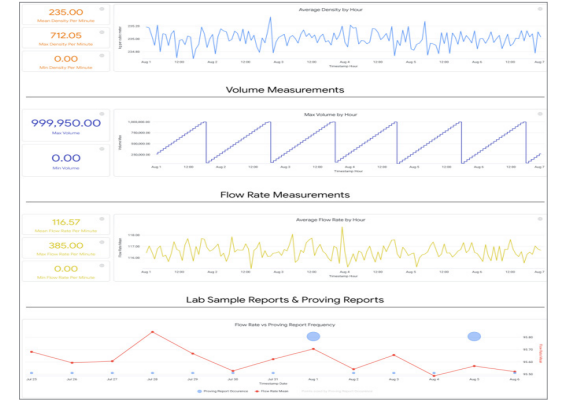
235.00
Mean Density Per Minute

712.05
Max Density Per Minute

0.00
Min Density Per Minute

Average Density by Hour

Timestamp Hour

Volume Measurements

999,950.00
Max Volume

0.00
Min Volume

Max Volume by Hour

1,000,000.00
750,000.00
500,000.00
250,000.00

Aug 1 Aug 2 Aug 3 Aug 4 Aug 5 Aug 6 Aug 7

Timestamp Hour

Flow Rate Measurements

116.57
Mean Flow Rate Per Minute

385.00
Max Flow Rate Per Minute

0.00
Min Flow Rate Per Minute

Average Flow Rate by Hour

Timestamp Hour

Lab Sample Reports & Proving Reports

Flow Rate vs Proving Report Frequency

Jul 25 Jul 26 Jul 27 Jul 28 Jul 29 Jul 30 Jul 31 Aug 1 Aug 2 Aug 3 Aug 4 Aug 5 Aug 6

Timestamp Date

Proving Report Occurrence
Flow Rate Mean